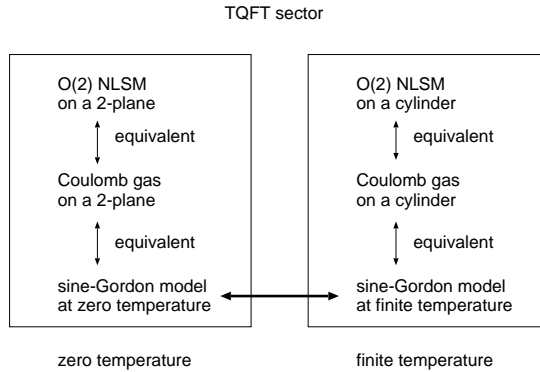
TQFT sector

O(2) NLSM
on a 2-plane

equivalent

Coulomb gas
on a 2-plane

equivalent

sine-Gordon model
at zero temperature

O(2) NLSM
on a cylinder

equivalent

Coulomb gas
on a cylinder

equivalent

sine-Gordon model
at finite temperature

zero temperature

finite temperature